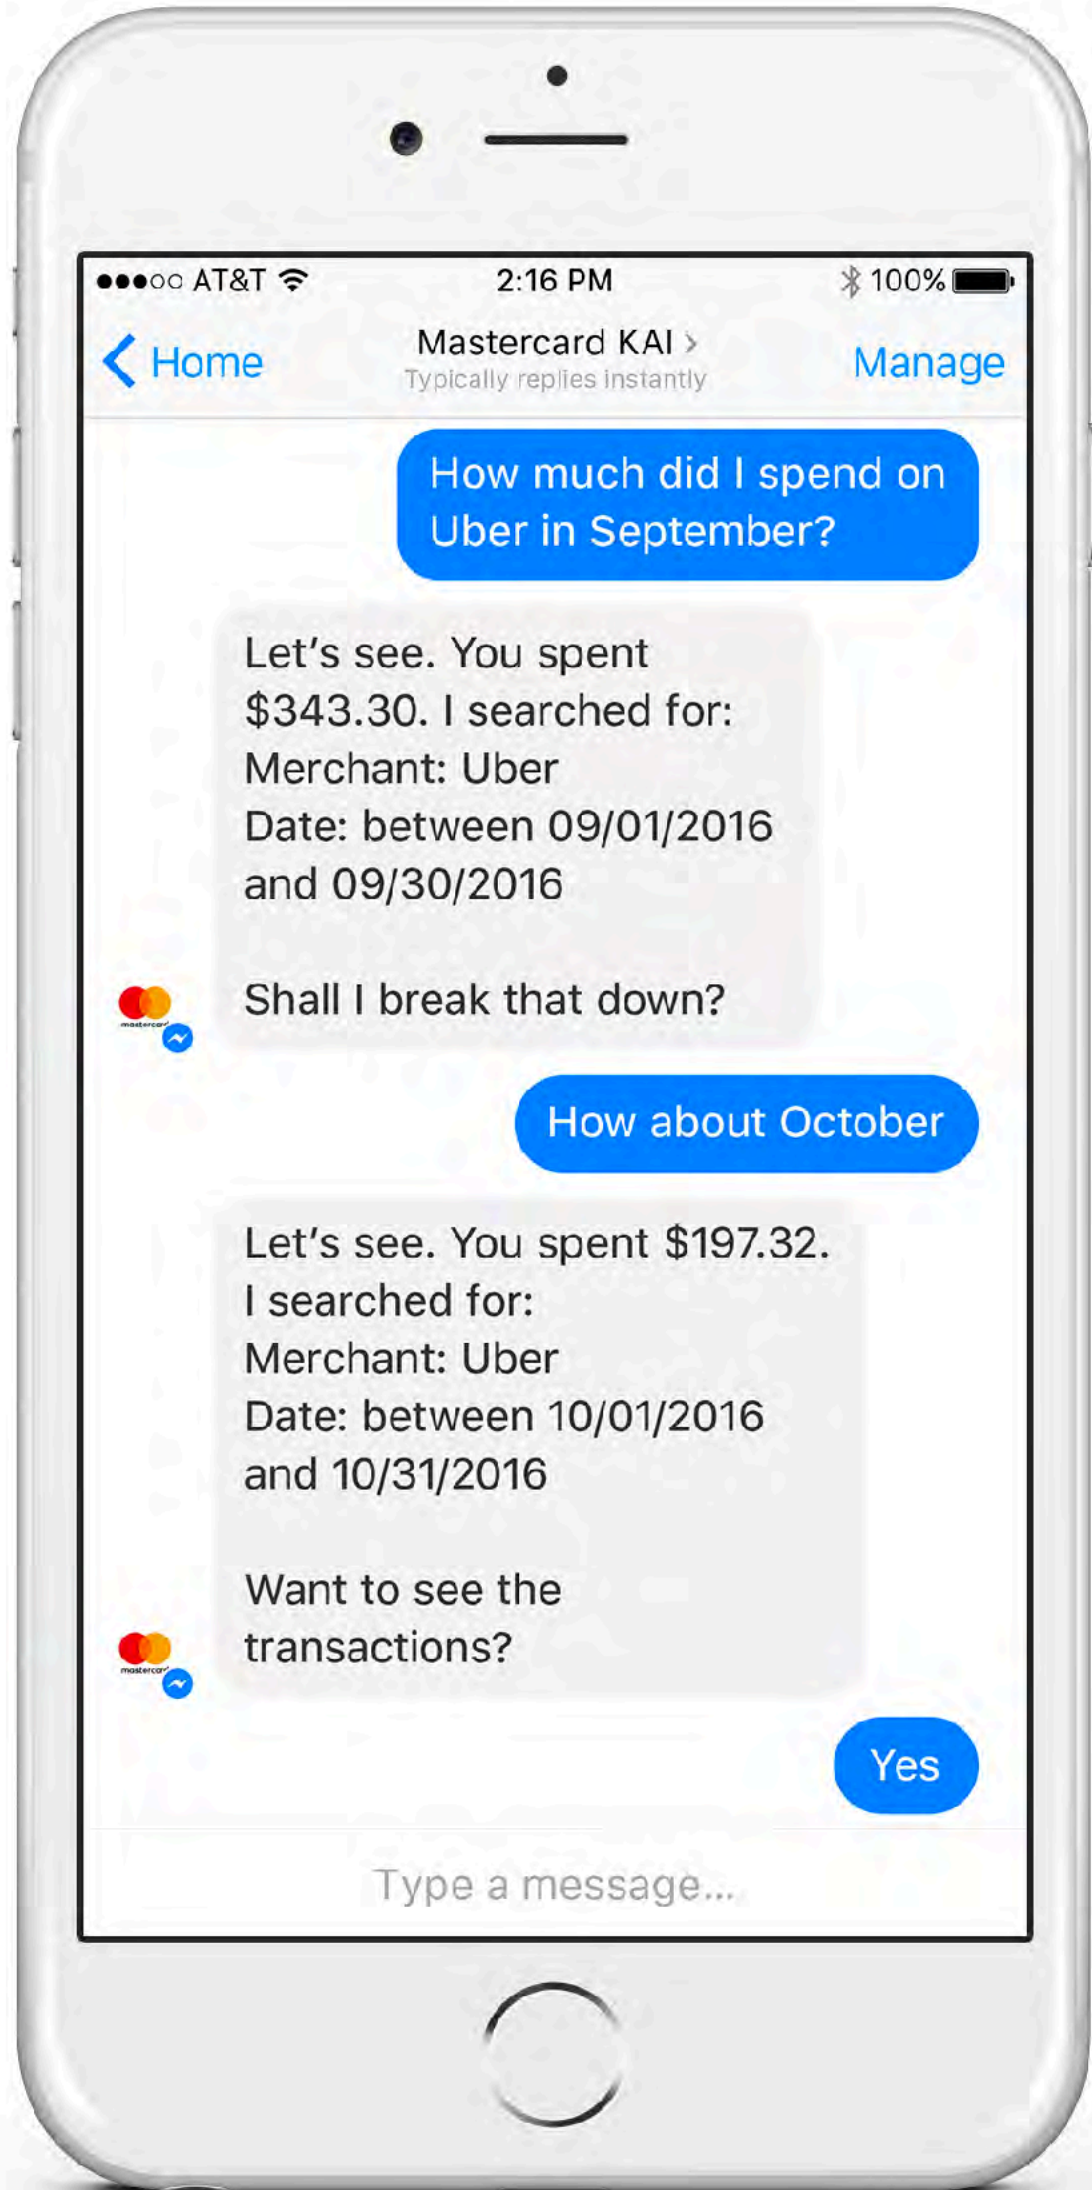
●●●○○ AT&T 2:16 PM 100%

Home Mastercard KAI › Typically replies instantly Manage

How much did I spend on Uber in September?

Let's see. You spent $343.30. I searched for:
Merchant: Uber
Date: between 09/01/2016 and 09/30/2016

Shall I break that down?

mastercard

How about October

Let's see. You spent $197.32. I searched for:
Merchant: Uber
Date: between 10/01/2016 and 10/31/2016

Want to see the transactions?

mastercard

Yes

Type a message...